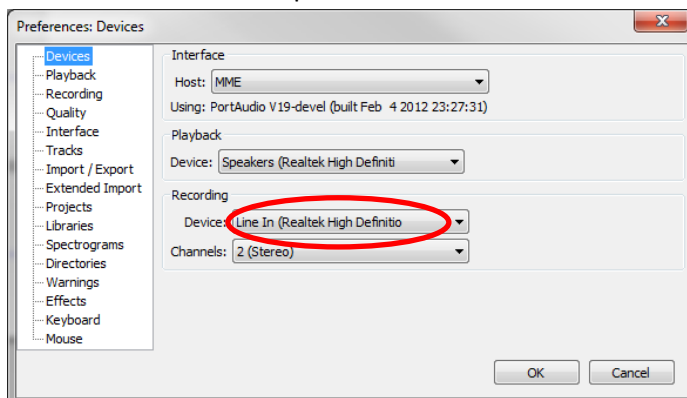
Preferences: Devices

Devices
Playback
Recording
Quality
Interface
Tracks
Import / Export
Extended Import
Projects
Libraries
Spectrograms
Directories
Warnings
Effects
Keyboard
Mouse

Interface
Host: MME
Using: PortAudio V19-devel (built Feb 4 2012 23:27:31)

Playback
Device: Speakers (Realtek High Definiti

Recording
Device: Line In (Realtek High Definitio
Channels: 2 (Stereo)

OK
Cancel